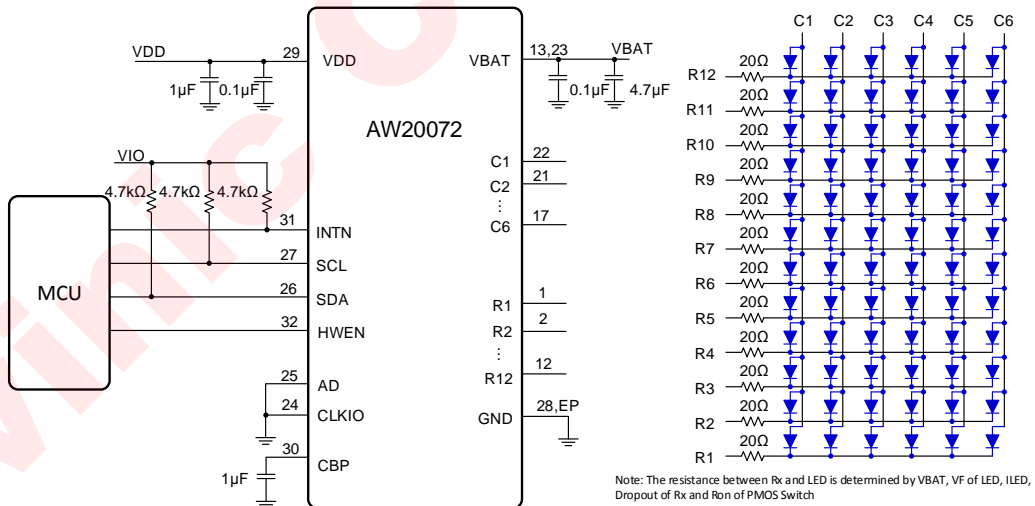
VDD
29
VDD
1μF
0.1μF
AW20072
VBAT
13,23
VBAT
0.1μF
4.7μF
VIO
4.7kΩ
4.7kΩ
4.7kΩ
MCU
31
INTN
27
SCL
26
SDA
32
HWEN
25
AD
24
CLKIO
30
CBP
1μF
C1
22
C2
21
⋮
C6
17
R1
1
R2
2
⋮
R12
12
GND
28,EP

C1 C2 C3 C4 C5 C6
R12 20Ω
R11 20Ω
R10 20Ω
R9 20Ω
R8 20Ω
R7 20Ω
R6 20Ω
R5 20Ω
R4 20Ω
R3 20Ω
R2 20Ω
R1 20Ω

Note: The resistance between Rx and LED is determined by VBAT, VF of LED, ILED, Dropout of Rx and Ron of PMOS Switch